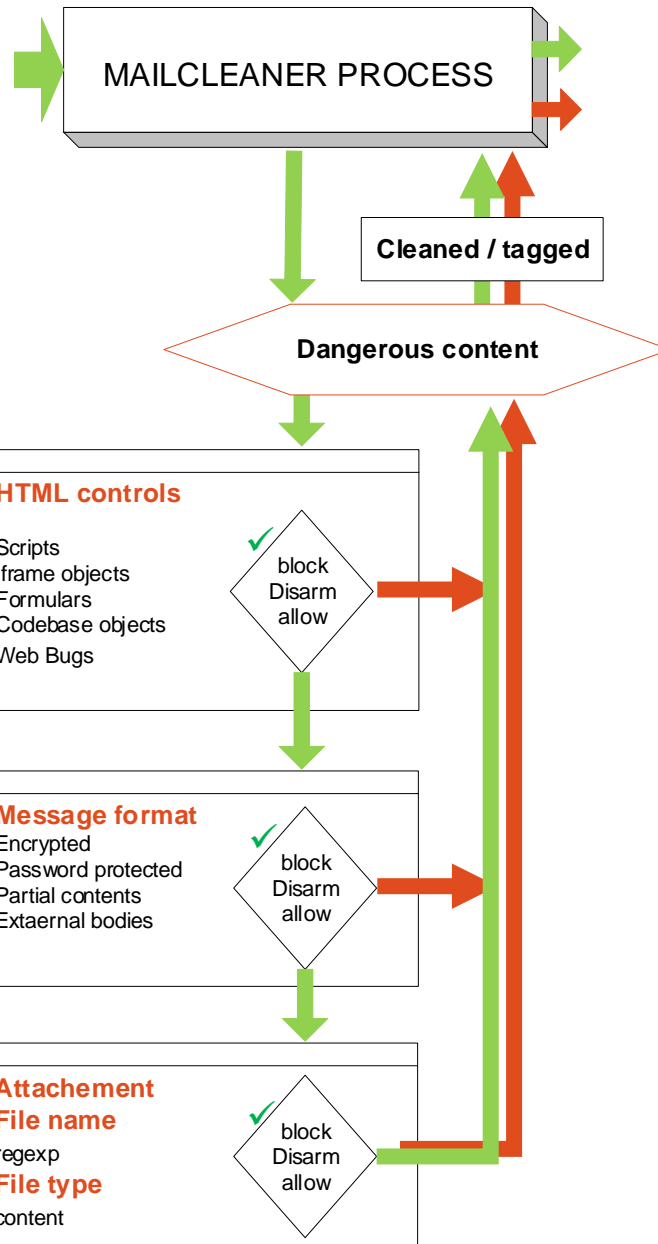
MAILCLEANER PROCESS

Cleaned / tagged

Dangerous content

HTML controls

Scripts
frame objects
Formulars
Codebase objects
Web Bugs

block
Disarm
allow

Message format
Encrypted
Password protected
Partial contents
Extaernal bodies

block
Disarm
allow

Attachement
File name
regexp
File type
content

block
Disarm
allow